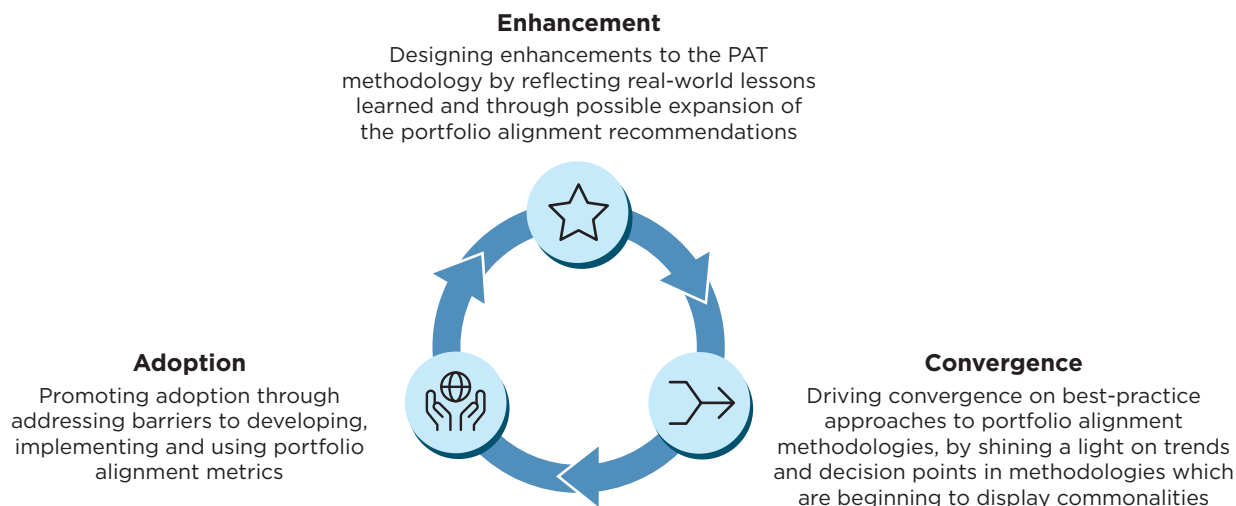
Enhancement

Designing enhancements to the PAT methodology by reflecting real-world lessons learned and through possible expansion of the portfolio alignment recommendations

Adoption

Promoting adoption through addressing barriers to developing, implementing and using portfolio alignment metrics

Convergence

Driving convergence on best-practice approaches to portfolio alignment methodologies, by shining a light on trends and decision points in methodologies which are beginning to display commonalities